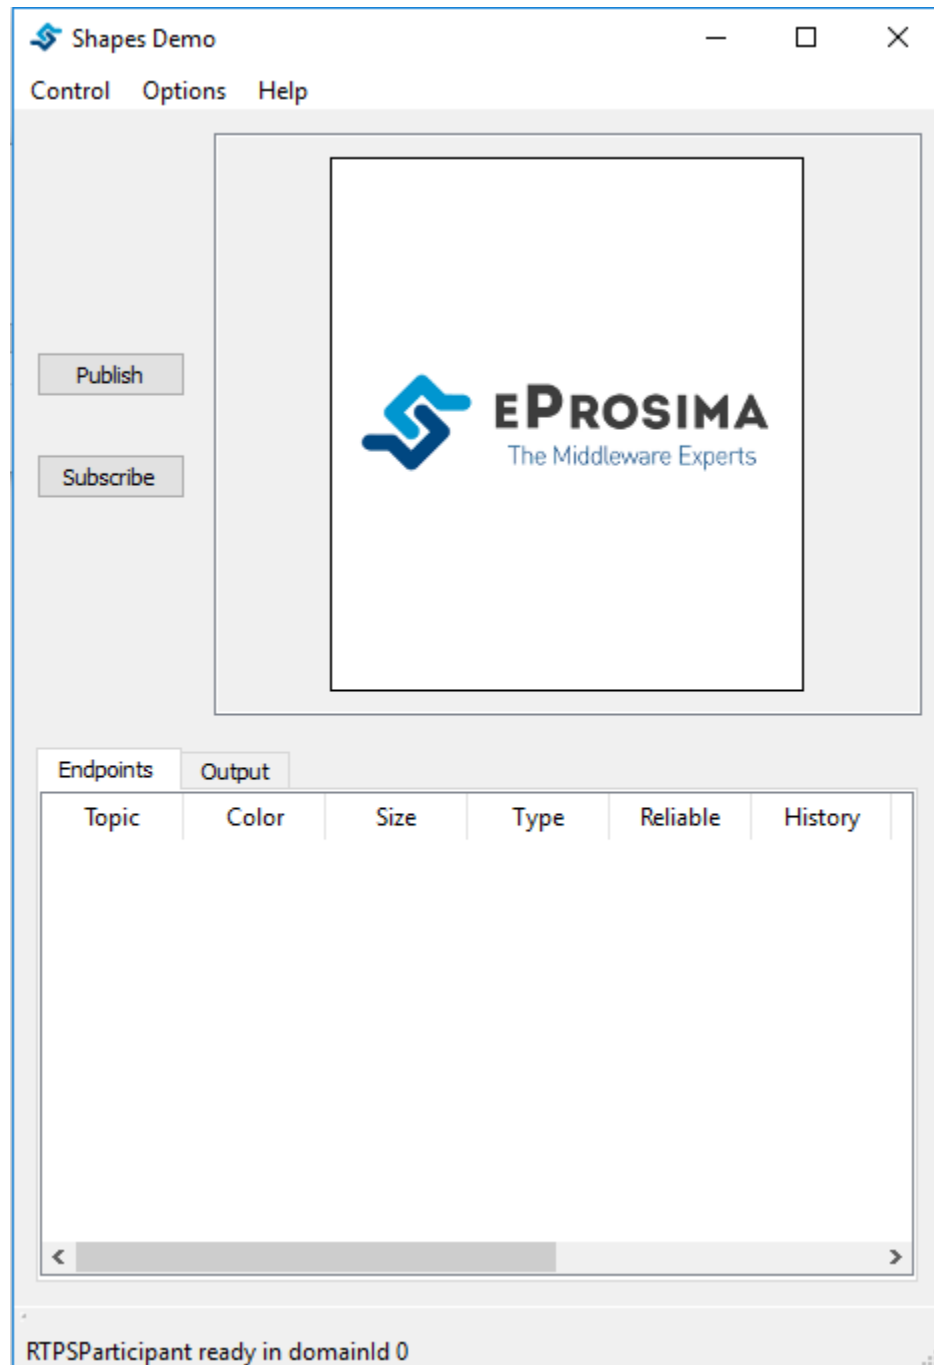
Shapes Demo

Control Options Help

Publish

Subscribe

EPROSIMA
The Middleware Experts

Endpoints Output

| Topic | Color | Size | Type | Reliable | History |
|---|---|---|---|---|---|

RTPSParticipant ready in domainId 0